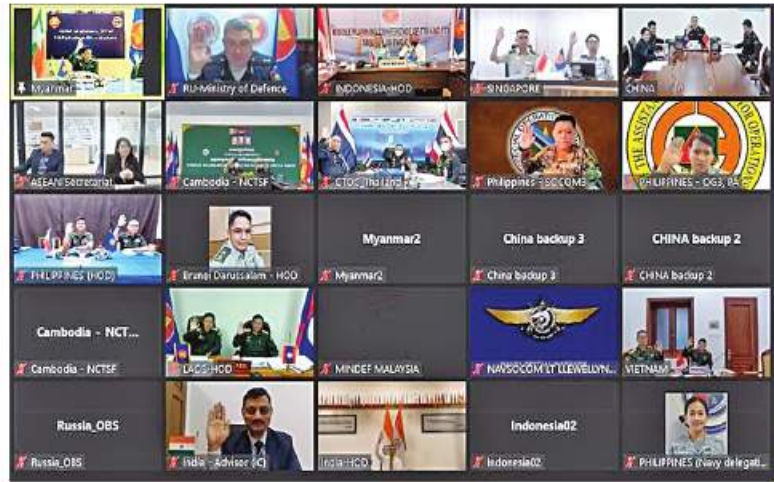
Myanmar
RU-Ministry of Defence
INDONESIA-HOD
SINGAPORE
CHINA
ASEAN Secretariat
Cambodia - NCTSF
CTOC_Thailand
Philippines - SOCOM
PHILIPINES - OG3, PA
PHILIPINES (HOD)
Brunei Darussalam - HOD
Myanmar2
Myanmar2
China backup 3
China backup 3
CHINA backup 2
CHINA backup 2
Cambodia - NCT...
Cambodia - NCTSF
LAOS-HOD
MINDEF MALAYSIA
NAVSOCOM LT LLEWELLYN...
VIETNAM
Russia_OBS
Russia_OBS
India - Advisor (C)
India-HOD
Indonesia02
Indonesia02
PHILIPPINES (Navy delegati...
THE ASSISTA... FOR OPERATIO...